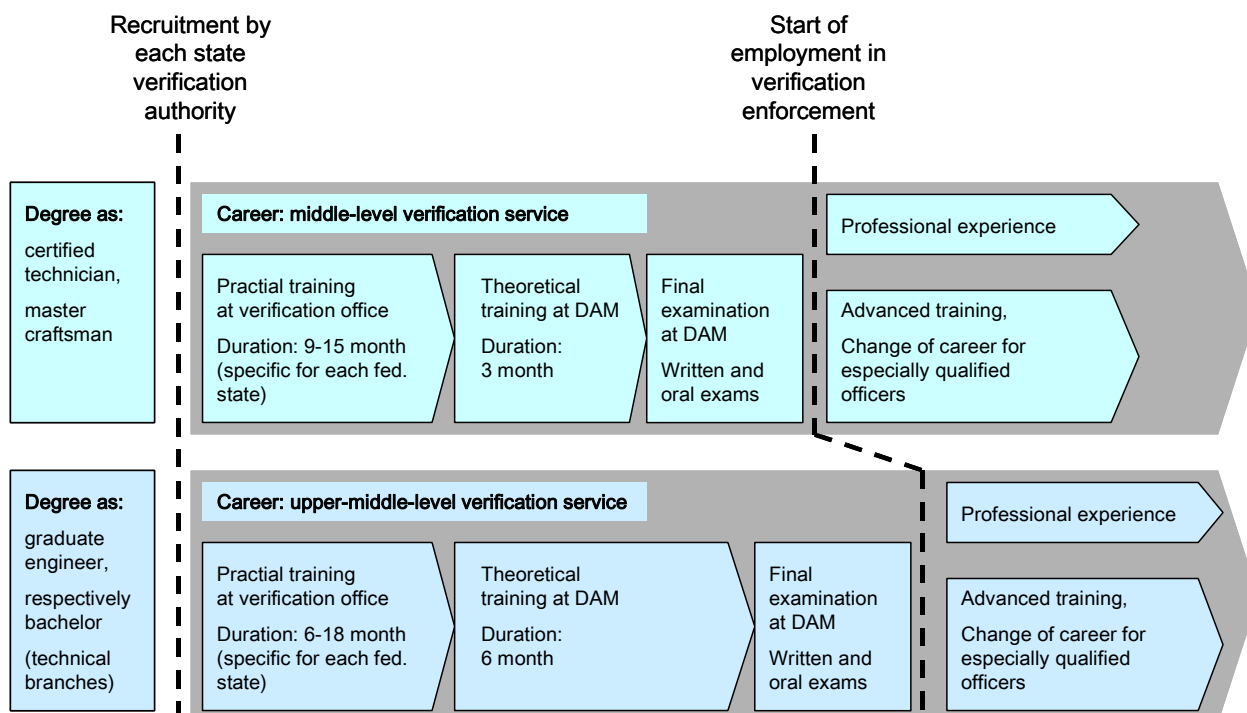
Recruitment by each state verification authority

Start of employment in verification enforcement

Degree as:
certified technician,
master craftsman

Career: middle-level verification service

Practial training at verification office
Duration: 9-15 month (specific for each fed. state)

Theoretical training at DAM
Duration: 3 month

Final examination at DAM
Written and oral exams

Professional experience

Advanced training,
Change of career for especially qualified officers

Degree as:
graduate engineer,
respectively bachelor
(technical branches)

Career: upper-middle-level verification service

Practial training at verification office
Duration: 6-18 month (specific for each fed. state)

Theoretical training at DAM
Duration: 6 month

Final examination at DAM
Written and oral exams

Professional experience

Advanced training,
Change of career for especially qualified officers